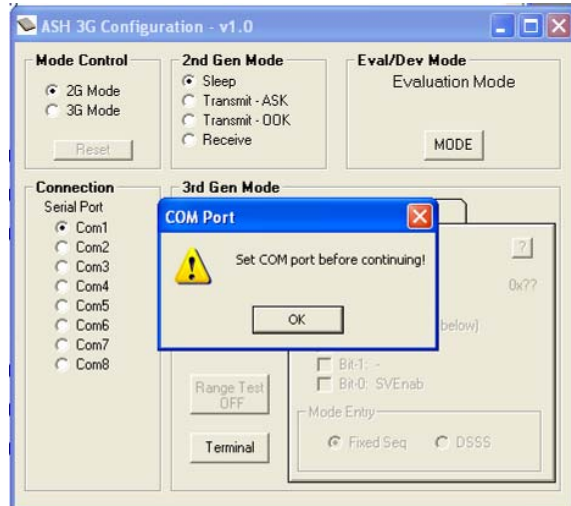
ASH 3G Configuration - v1.0

Mode Control
2G Mode
3G Mode
Reset

2nd Gen Mode
Sleep
Transmit - ASK
Transmit - OOK
Receive

Eval/Dev Mode
Evaluation Mode
MODE

Connection
Serial Port
Com1
Com2
Com3
Com4
Com5
Com6
Com7
Com8

3rd Gen Mode

COM Port
Set COM port before continuing!
OK

?
0x??
below)
Bit-1: -
Bit-0: SVEnab

Range Test OFF
Terminal

Mode Entry
Fixed Seq
DSSS